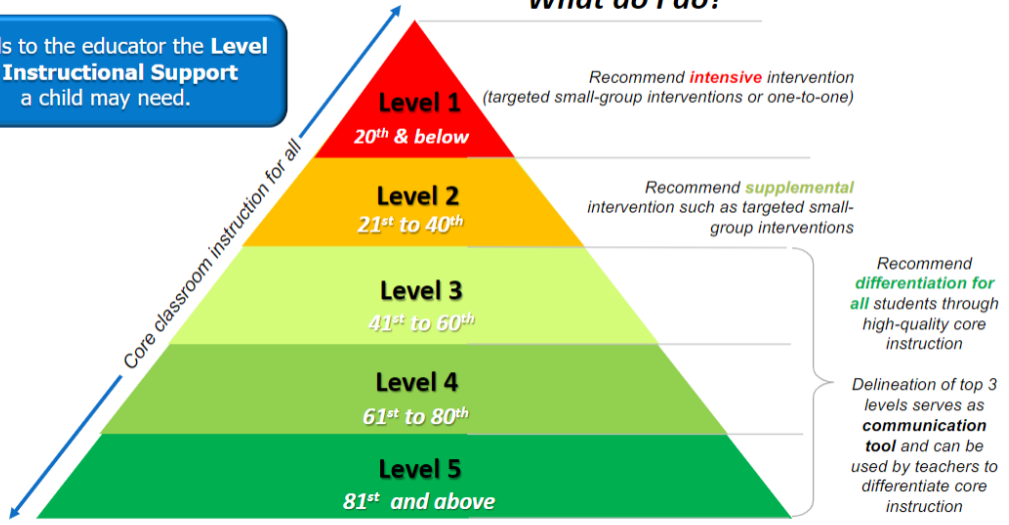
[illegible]

ls to the educator the Level Instructional Support a child may need.

Core classroom instruction for all

Level 1
$20^{th}$ & below

Recommend intensive intervention (targeted small-group interventions or one-to-one)

Level 2
$21^{st}$ to $40^{th}$

Recommend supplemental intervention such as targeted small-group interventions

Level 3
$41^{st}$ to $60^{th}$

Level 4
$61^{st}$ to $80^{th}$

Level 5
$81^{st}$ and above

Recommend differentiation for all students through high-quality core instruction

Delineation of top 3 levels serves as communication tool and can be used by teachers to differentiate core instruction